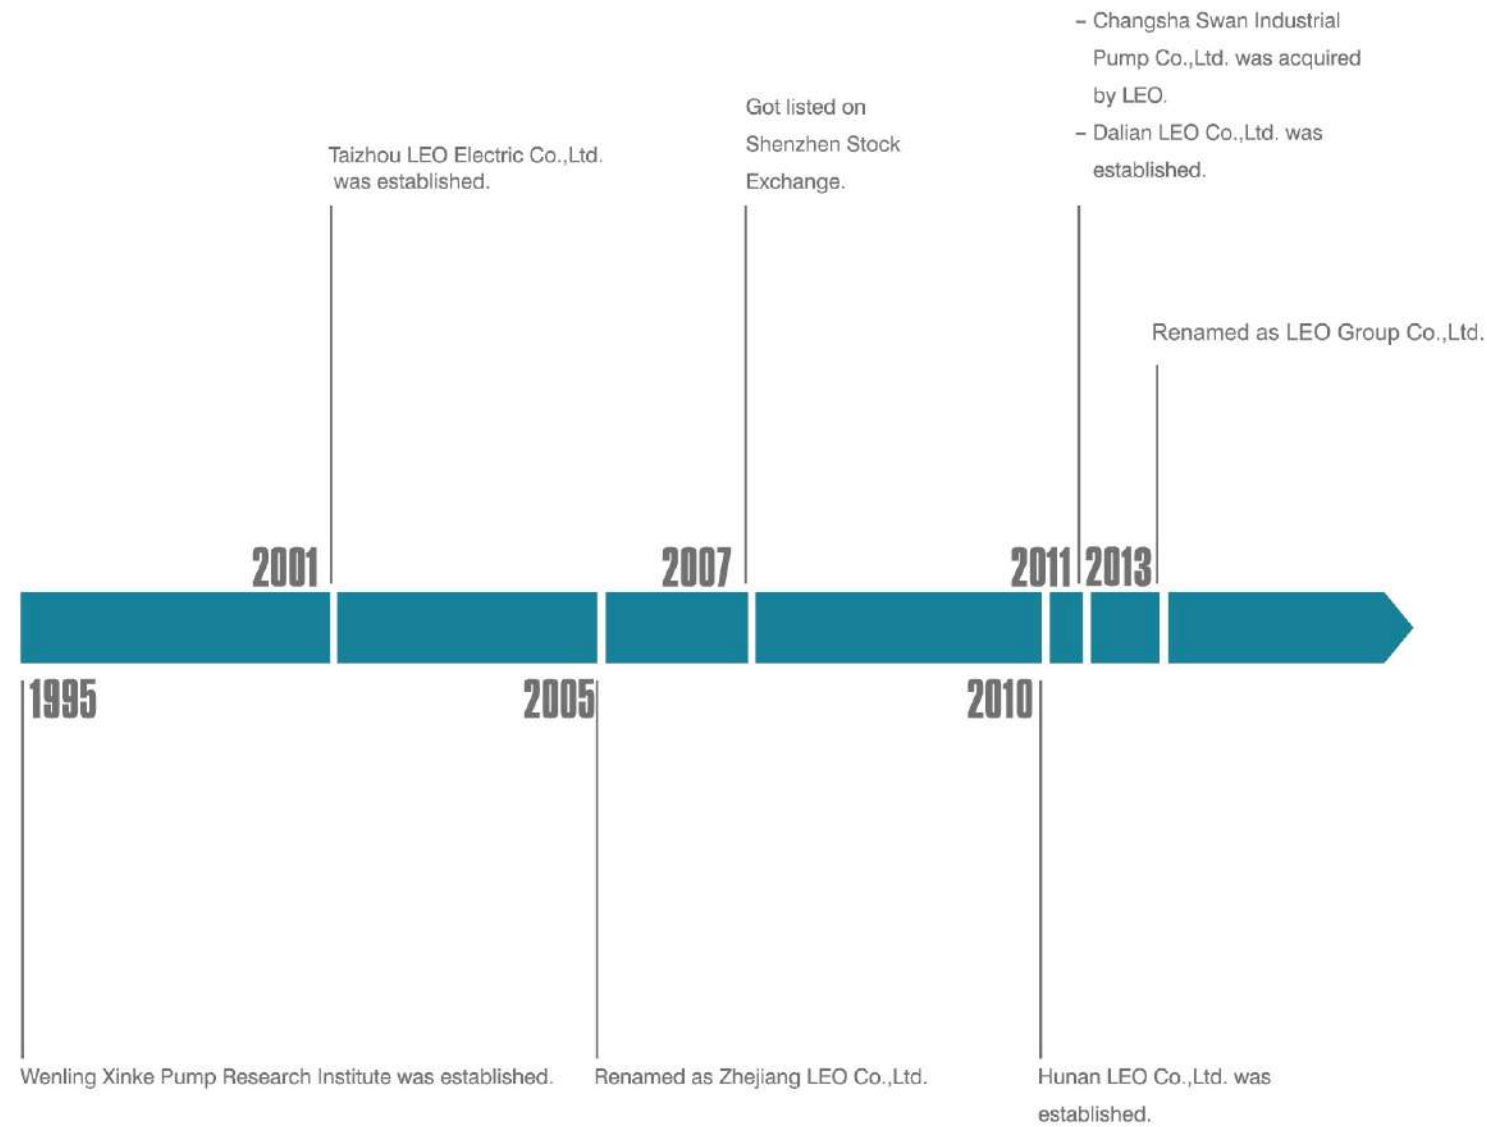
- Changsha Swan Industrial Pump Co.,Ltd. was acquired by LEO.
- Dalian LEO Co.,Ltd. was established.

Got listed on Shenzhen Stock Exchange.

Taizhou LEO Electric Co.,Ltd. was established.

Renamed as LEO Group Co.,Ltd.

2001

2007

2011

2013

1995

2005

2010

Wenling Xinke Pump Research Institute was established.

Renamed as Zhejiang LEO Co.,Ltd.

Hunan LEO Co.,Ltd. was established.